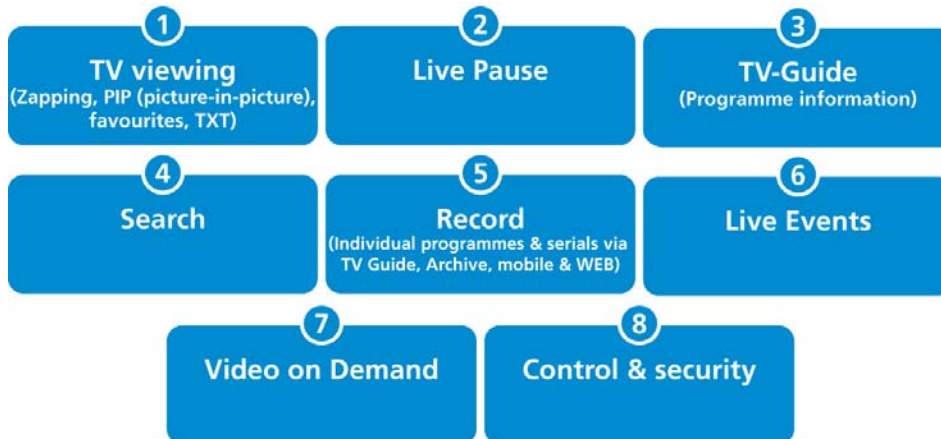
1
TV viewing
(Zapping, PIP (picture-in-picture), favourites, TXT)

2
Live Pause

3
TV-Guide
(Programme information)

4
Search

5
Record
(Individual programmes & serials via TV Guide, Archive, mobile & WEB)

6
Live Events

7
Video on Demand

8
Control & security